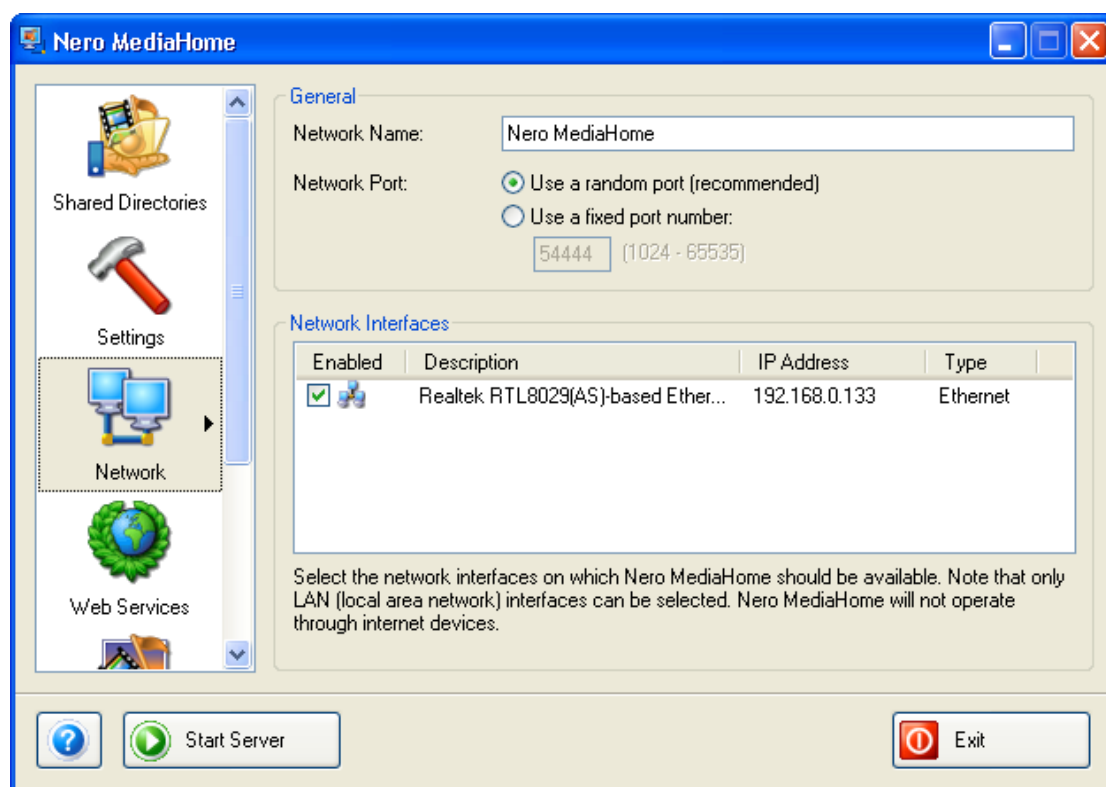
Nero MediaHome

Shared Directories

Settings

Network

Web Services

General

Network Name: Nero MediaHome

Network Port: Use a random port (recommended)

Use a fixed port number:

54444 (1024 - 65535)

Network Interfaces

| Enabled | Description | IP Address | Type |
|---|---|---|---|
| | Realtek RTL8029(AS)-based Ether... | 192.168.0.133 | Ethernet |

Select the network interfaces on which Nero MediaHome should be available. Note that only LAN (local area network) interfaces can be selected. Nero MediaHome will not operate through internet devices.

Start Server

Exit